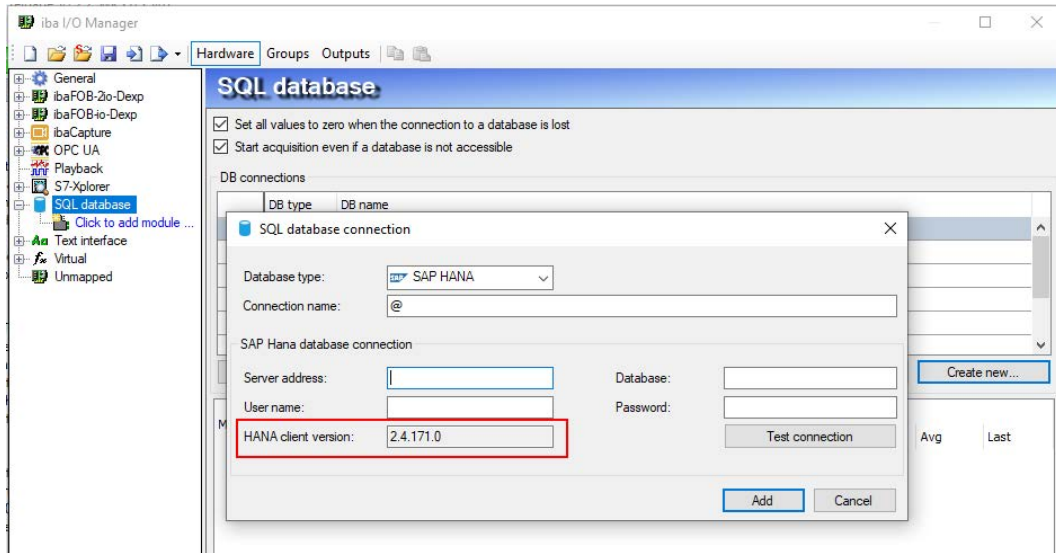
iba I/O Manager

Hardware Groups Outputs

General
ibaFOB-2io-Dexp
ibaFOB-io-Dexp
ibaCapture
OPC UA
Playback
S7-Xplorer
SQL database
Click to add module ...
Text interface
Virtual
Unmapped

SQL database

Set all values to zero when the connection to a database is lost
Start acquisition even if a database is not accessible

DB connections

| DB type | DB name |
|---|---|

Create new...

M

Avg Last

SQL database connection

Database type: SAP HANA
Connection name: @

SAP Hana database connection

Server address:
User name:
HANA client version: 2.4.171.0

Database:
Password:
Test connection

Add Cancel